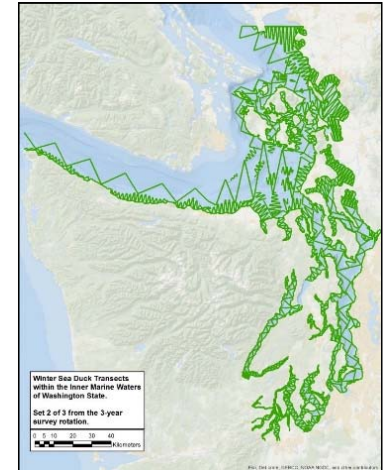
Winter Sea Duck Transects within the Inner Marine Waters of Washington State.

Set 2 of 3 from the 3-year survey rotation.

0 5 10 20 30 40 Kilometers

Esri, Garmin, GEBCO, NOAA NGDC, and other contributors